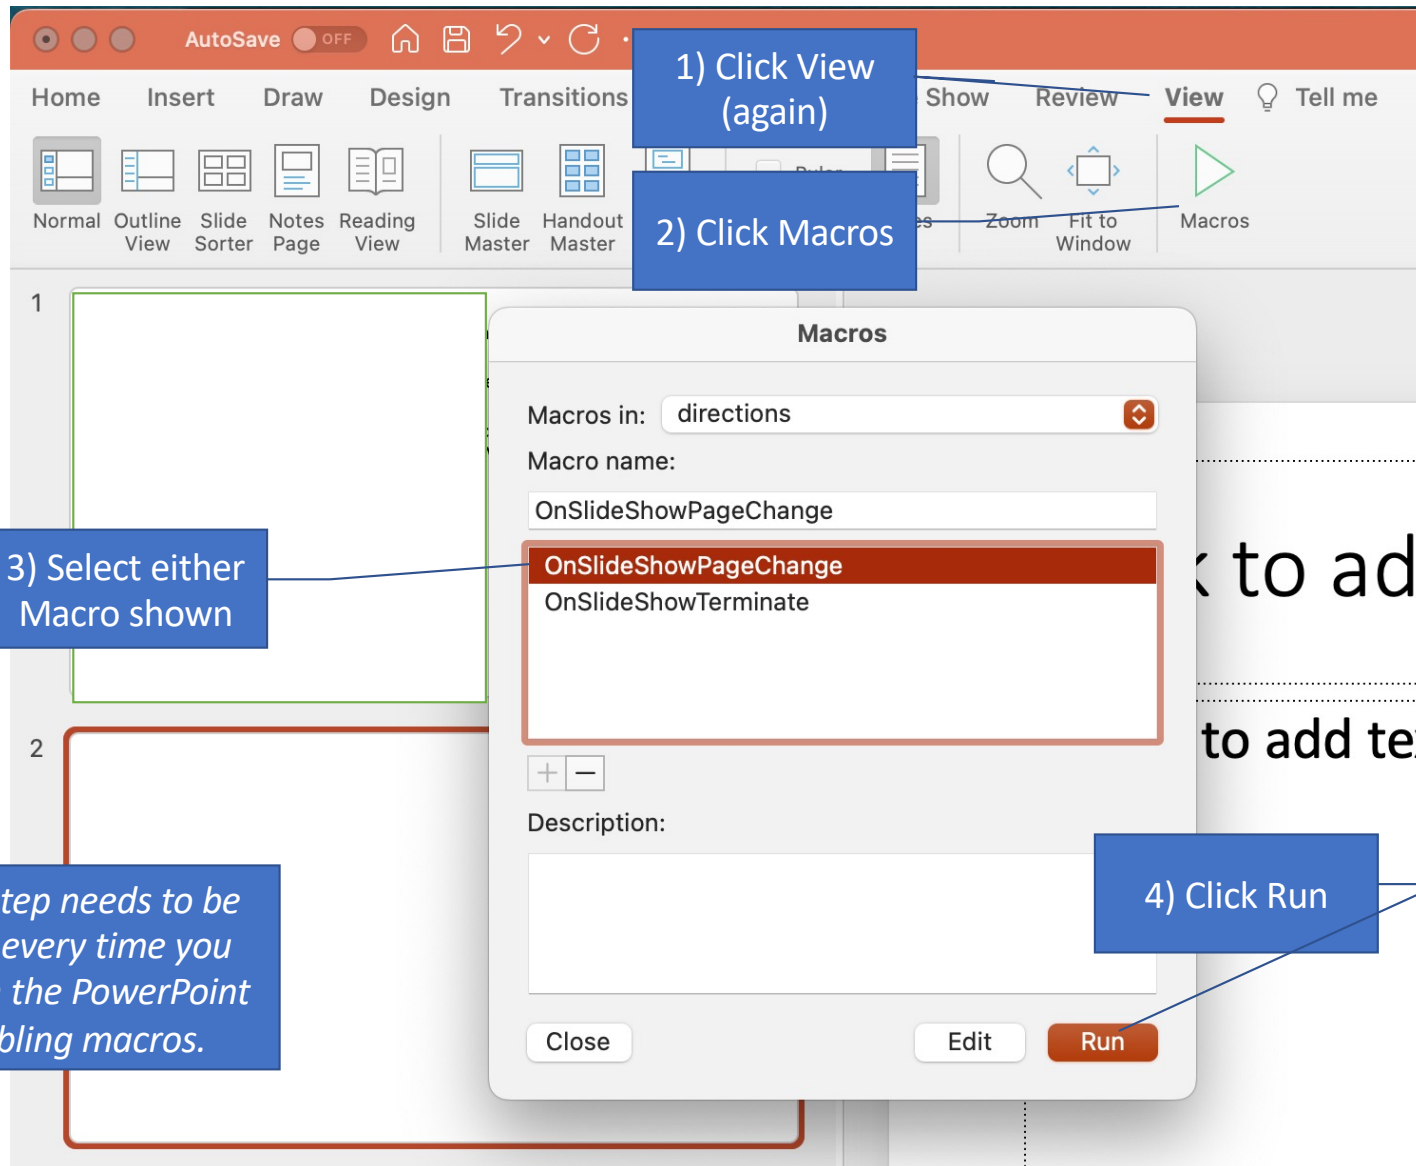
AutoSave OFF

1) Click View (again)

Home Insert Draw Design Transitions Show Review View Tell me

Normal View Outline View Slide Sorter Notes Page Reading View Slide Master Handout Master

2) Click Macros

Zoom Fit to Window Macros

1

Macros

Macros in: directions

Macro name:

OnSlideShowPageChange

OnSlideShowPageChange
OnSlideShowTerminate

3) Select either Macro shown

2

Description:

tep needs to be every time you the PowerPoint bling macros.

4) Click Run

Close Edit Run

to ad

to add te